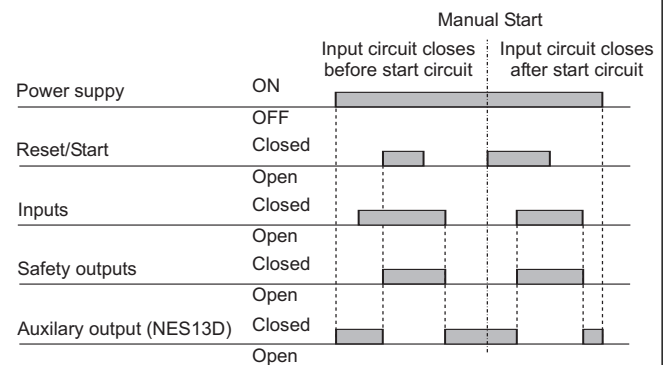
Manual Start

Input circuit closes before start circuit

Input circuit closes after start circuit

Power suppy ON

OFF

Reset/Start Closed

Open

Inputs Closed

Open

Safety outputs Closed

Open

Auxilary output (NES13D) Closed

Open